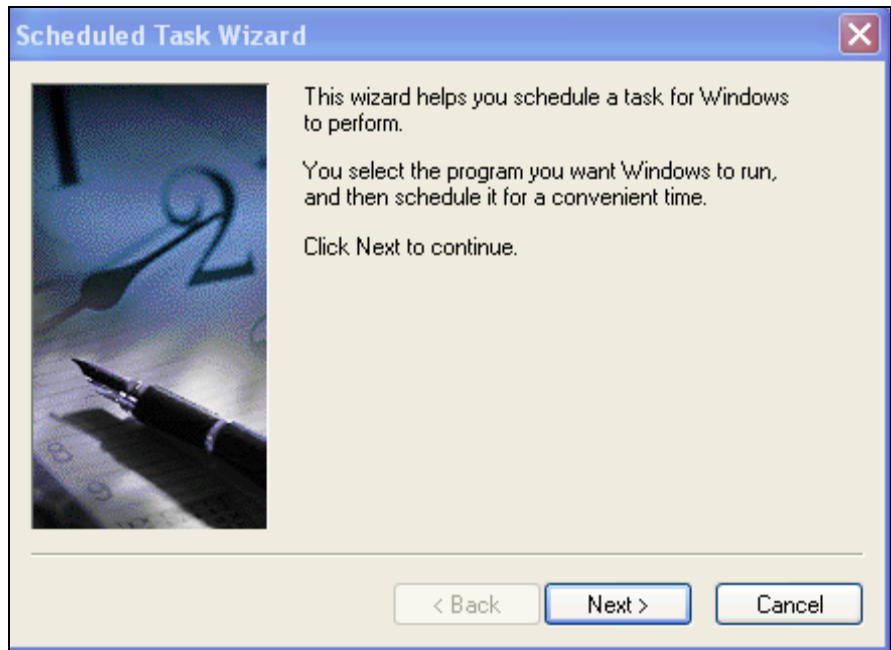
Scheduled Task Wizard

This wizard helps you schedule a task for Windows to perform.

You select the program you want Windows to run, and then schedule it for a convenient time.

Click Next to continue.

< Back

Next >

Cancel